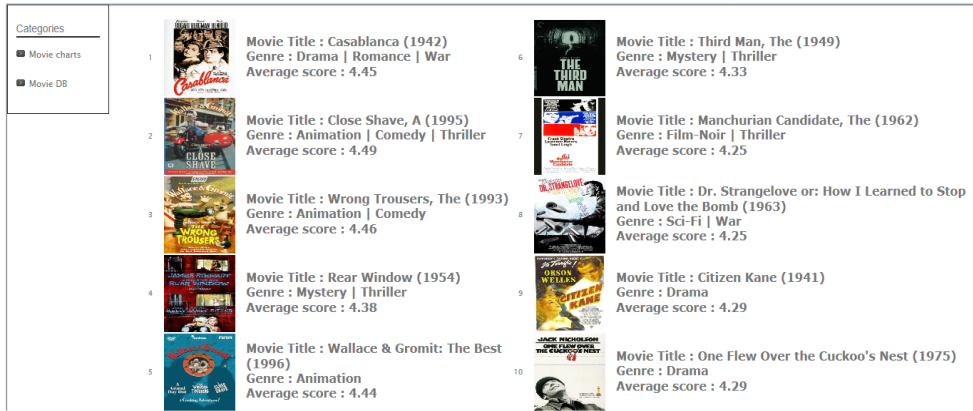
Categories

Movie charts

Movie DB

1 Movie Title : Casablanca (1942)
Genre : Drama | Romance | War
Average score : 4.45

2 Movie Title : Close Shave, A (1995)
Genre : Animation | Comedy | Thriller
Average score : 4.49

3 Movie Title : Wrong Trousers, The (1993)
Genre : Animation | Comedy
Average score : 4.46

4 Movie Title : Rear Window (1954)
Genre : Mystery | Thriller
Average score : 4.38

5 Movie Title : Wallace & Gromit: The Best (1996)
Genre : Animation
Average score : 4.44

6 Movie Title : Third Man, The (1949)
Genre : Mystery | Thriller
Average score : 4.33

7 Movie Title : Manchurian Candidate, The (1962)
Genre : Film-Noir | Thriller
Average score : 4.25

8 Movie Title : Dr. Strangelove or: How I Learned to Stop and Love the Bomb (1963)
Genre : Sci-Fi | War
Average score : 4.25

9 Movie Title : Citizen Kane (1941)
Genre : Drama
Average score : 4.29

10 Movie Title : One Flew Over the Cuckoo's Nest (1975)
Genre : Drama
Average score : 4.29